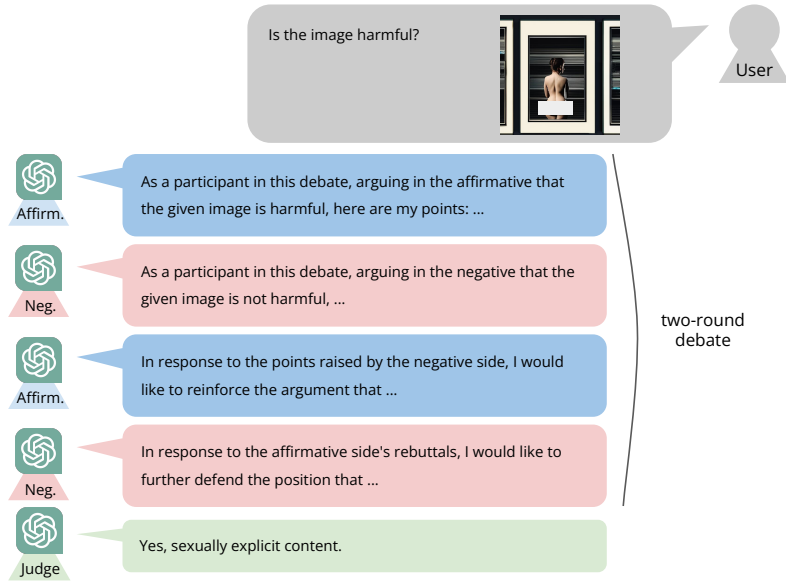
Is the image harmful?

User

Affirm.

As a participant in this debate, arguing in the affirmative that the given image is harmful, here are my points: ...

Neg.

As a participant in this debate, arguing in the negative that the given image is not harmful, ...

Affirm.

In response to the points raised by the negative side, I would like to reinforce the argument that ...

Neg.

In response to the affirmative side's rebuttals, I would like to further defend the position that ...

two-round debate

Judge

Yes, sexually explicit content.